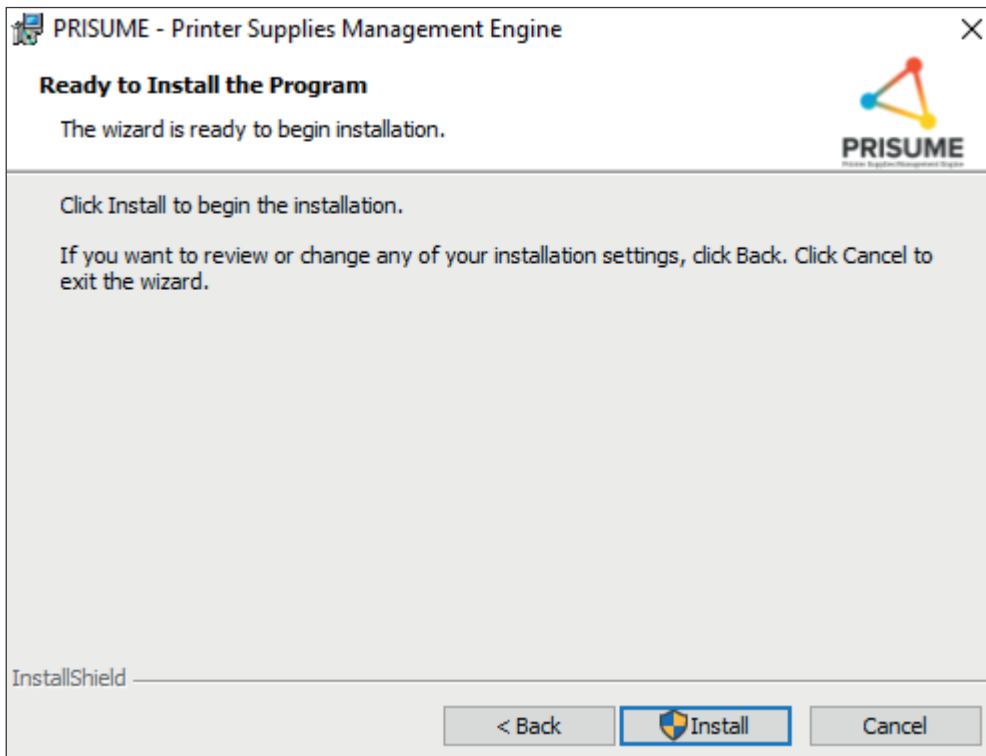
PRISUME - Printer Supplies Management Engine

Ready to Install the Program

The wizard is ready to begin installation.

PRISUME
Printer Supplies Management Engine

Click Install to begin the installation.

If you want to review or change any of your installation settings, click Back. Click Cancel to exit the wizard.

InstallShield

< Back

Install

Cancel